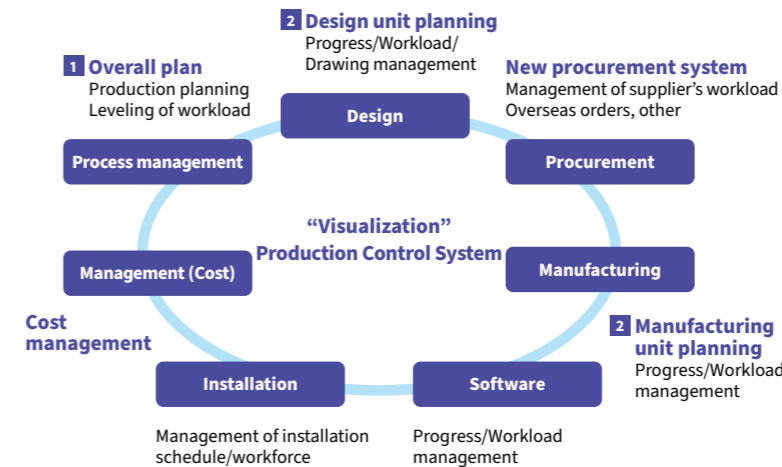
2 Design unit planning
Progress/Workload/
Drawing management

1 Overall plan
Production planning
Leveling of workload

New procurement system
Management of supplier's workload
Overseas orders, other

Design

Process management

Procurement

"Visualization"
Production Control System

Management (Cost)

Manufacturing

Cost management

2 Manufacturing unit planning
Progress/Workload
management

Installation

Software

Management of installation schedule/workforce

Progress/Workload management